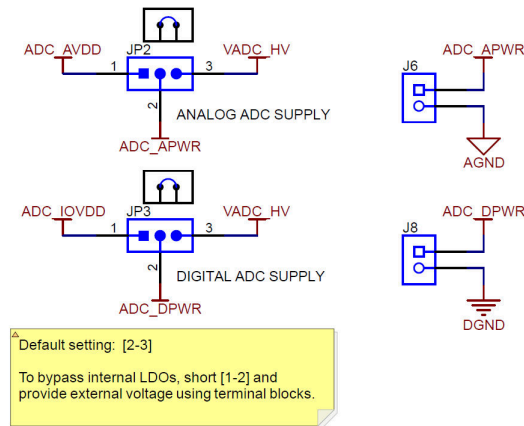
ADC_AVDD
JP2
VADC_HV
1
3
2
ANALOG ADC SUPPLY
ADC_APWR

J6
ADC_APWR
AGND

ADC_IOVDD
JP3
VADC_HV
1
3
2
DIGITAL ADC SUPPLY
ADC_DPWR

J8
ADC_DPWR
DGND

Default setting: [2-3]

To bypass internal LDOs, short [1-2] and provide external voltage using terminal blocks.